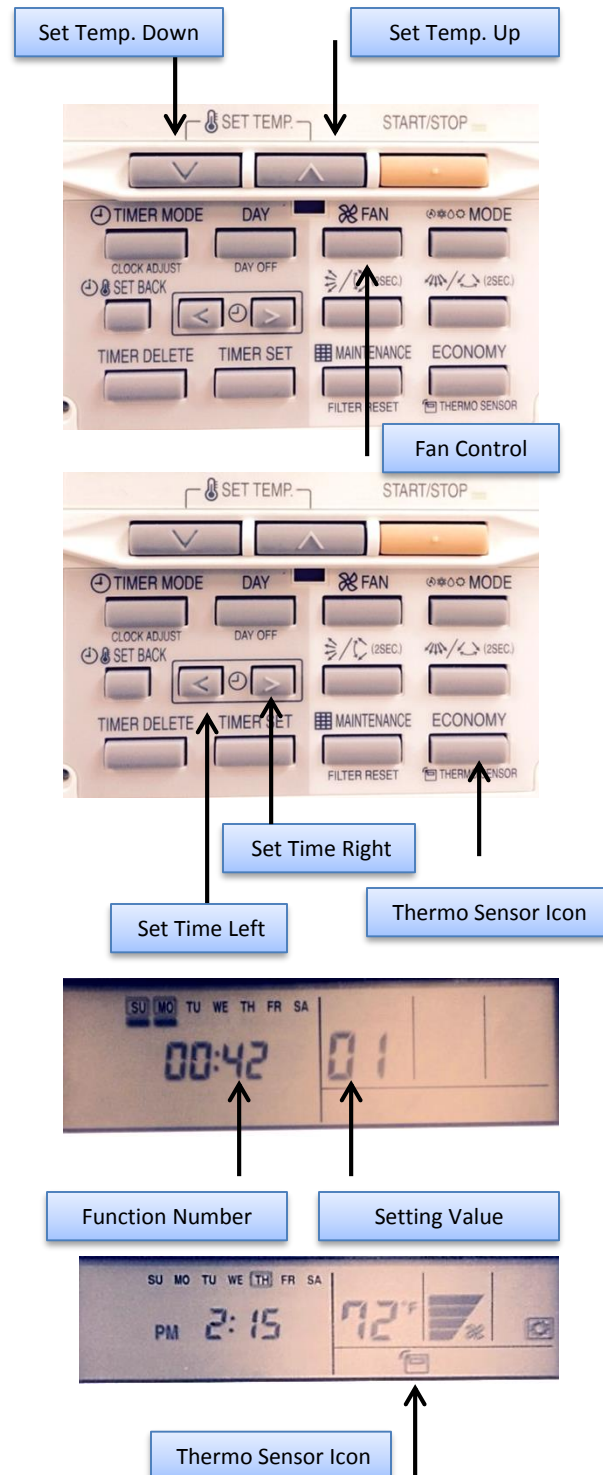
Set Temp. Down

Set Temp. Up

SET TEMP.

START/STOP

TIMER MODE

DAY

FAN

MODE

CLOCK ADJUST

DAY OFF

SET BACK

(2SEC.)

(2SEC.)

TIMER DELETE

TIMER SET

MAINTENANCE

ECONOMY

FILTER RESET

THERMO SENSOR

Fan Control

SET TEMP.

START/STOP

TIMER MODE

DAY

FAN

MODE

CLOCK ADJUST

DAY OFF

SET BACK

(2SEC.)

(2SEC.)

TIMER DELETE

TIMER SET

MAINTENANCE

ECONOMY

FILTER RESET

THERMO SENSOR

Set Time Right

Set Time Left

Thermo Sensor Icon

SU MO TU WE TH FR SA

00:42

01

Function Number

Setting Value

SU MO TU WE TH FR SA

PM 2:15

72°F

Thermo Sensor Icon